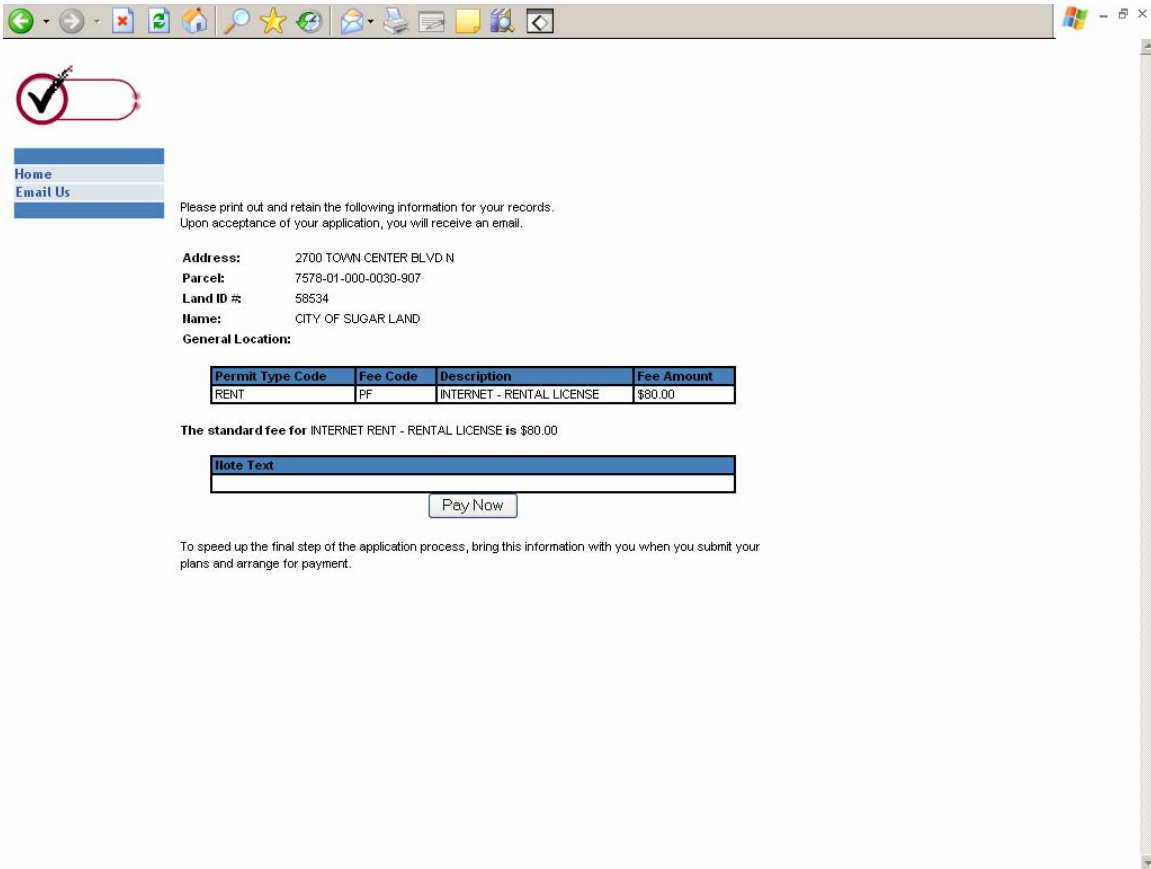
Home
Email Us

Please print out and retain the following information for your records.
Upon acceptance of your application, you will receive an email.

Address: 2700 TOWN CENTER BLVD N
Parcel: 7578-01-000-0030-907
Land ID #: 58534
Name: CITY OF SUGAR LAND
General Location:

| Permit Type Code | Fee Code | Description | Fee Amount |
|---|---|---|---|
| RENT | PF | INTERNET - RENTAL LICENSE | $80.00 |

The standard fee for INTERNET RENT - RENTAL LICENSE is $80.00

| Note Text |
|---|
| |

Pay Now

To speed up the final step of the application process, bring this information with you when you submit your plans and arrange for payment.